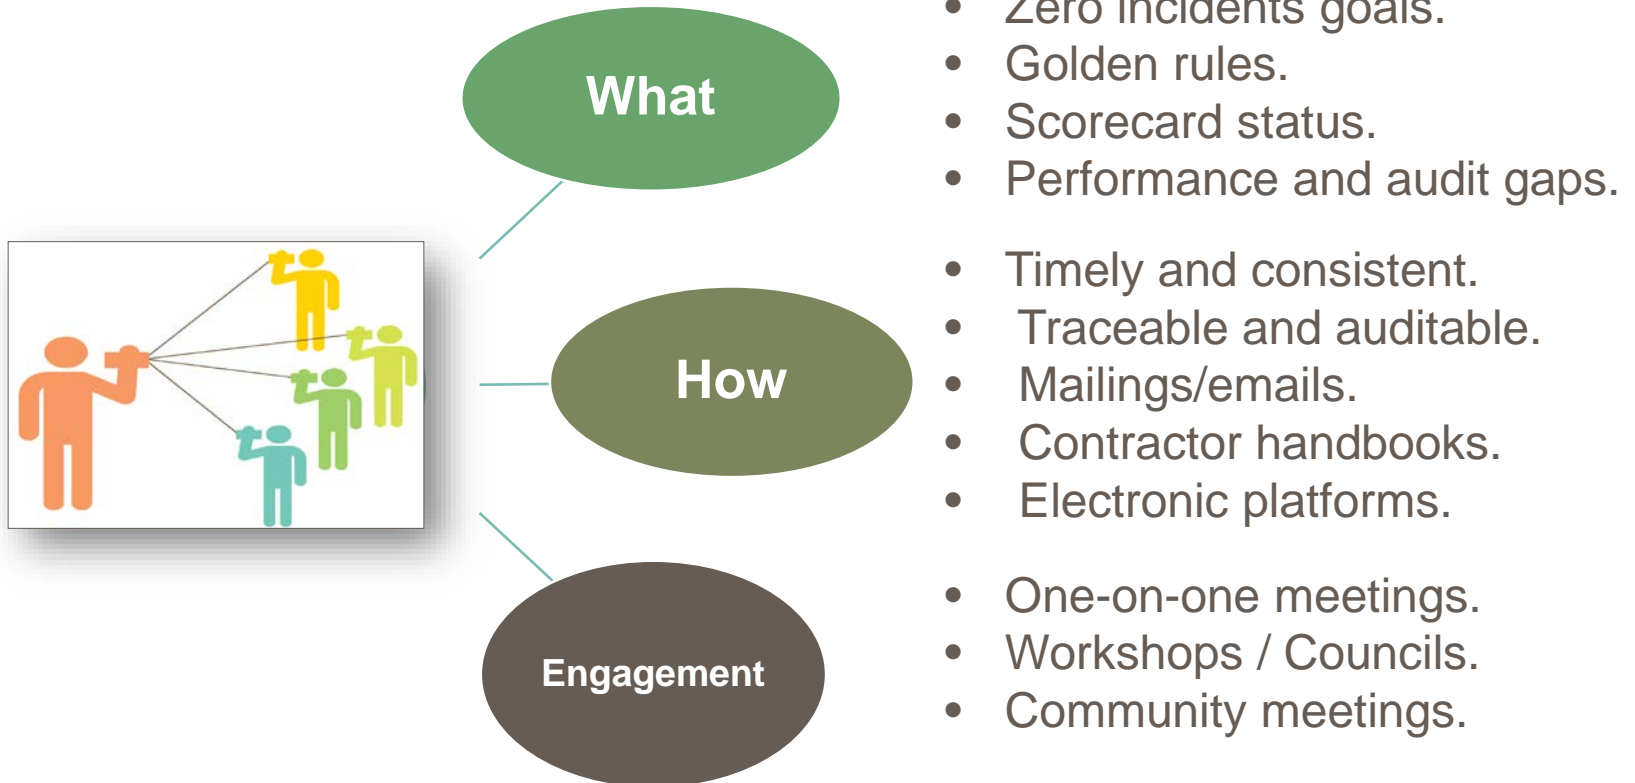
What

- Zero incidents goals.
- Golden rules.
- Scorecard status.
- Performance and audit gaps.

How

- Timely and consistent.
- Traceable and auditable.
- Mailings/emails.
- Contractor handbooks.
- Electronic platforms.

Engagement

- One-on-one meetings.
- Workshops / Councils.
- Community meetings.